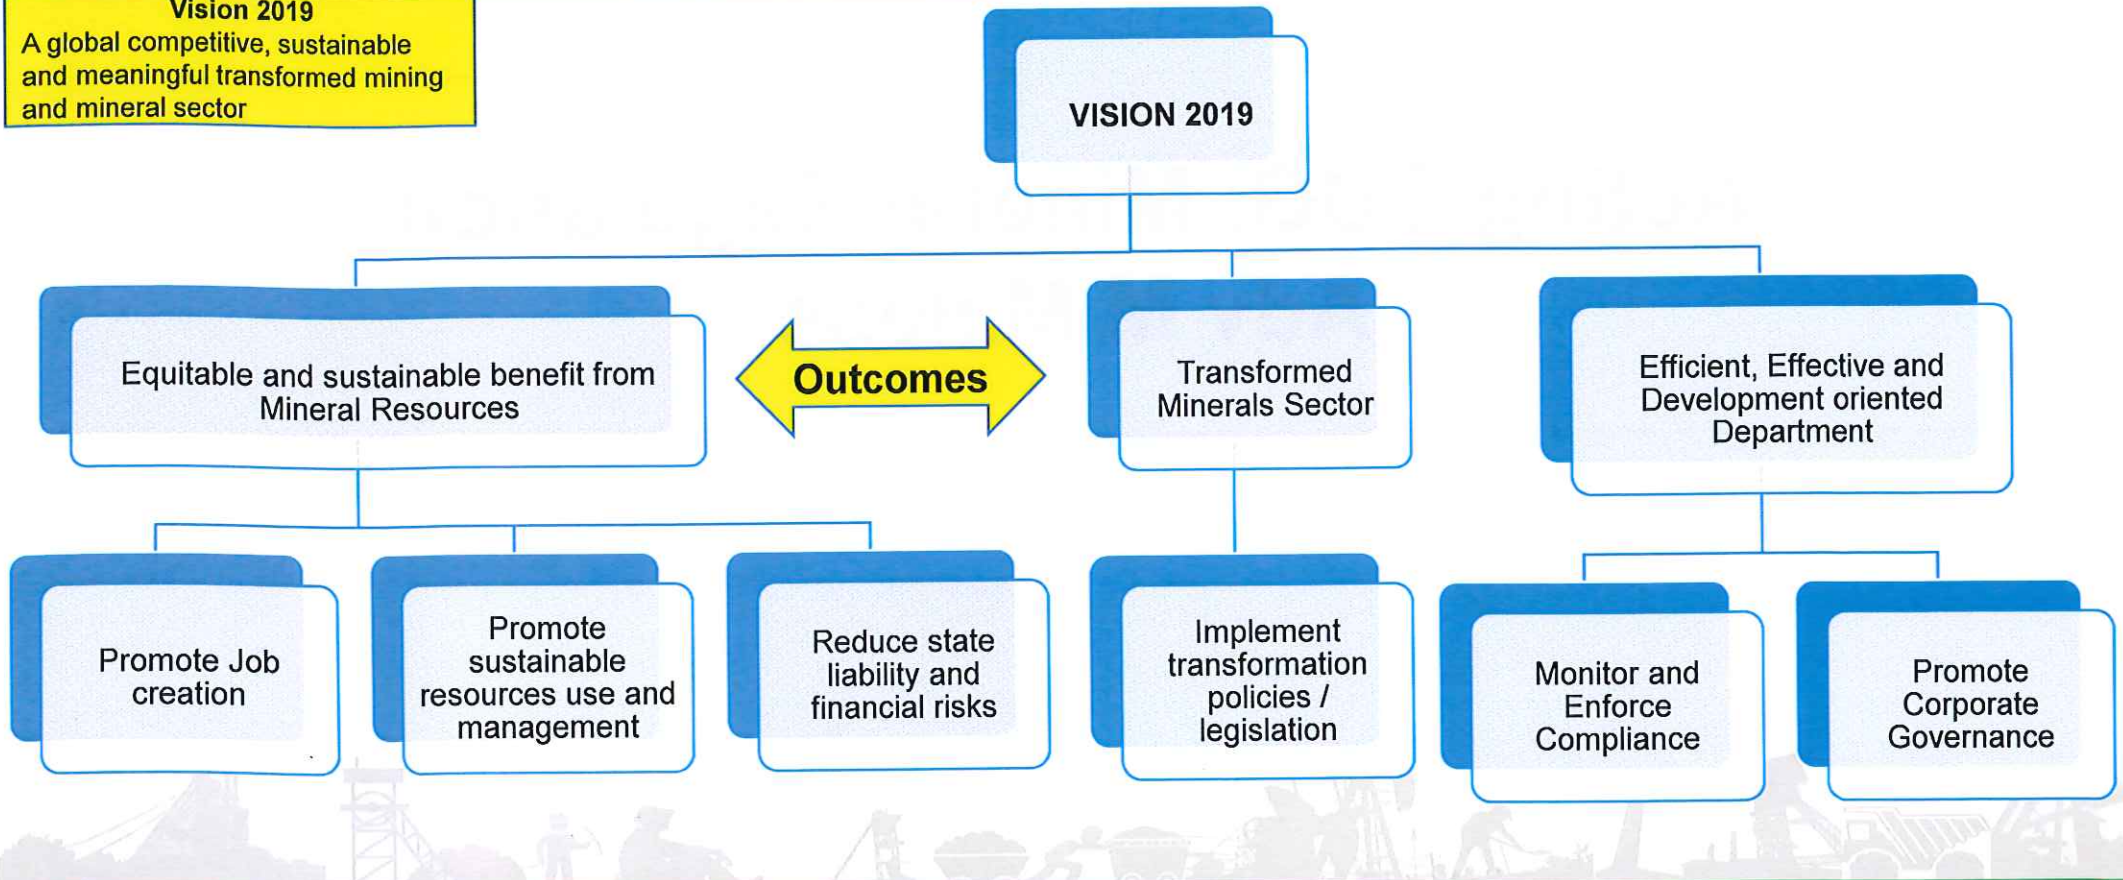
Vision 2019
A global competitive, sustainable and meaningful transformed mining and mineral sector

VISION 2019

Equitable and sustainable benefit from Mineral Resources

Outcomes

Transformed Minerals Sector

Efficient, Effective and Development oriented Department

Promote Job creation

Promote sustainable resources use and management

Reduce state liability and financial risks

Implement transformation policies / legislation

Monitor and Enforce Compliance

Promote Corporate Governance